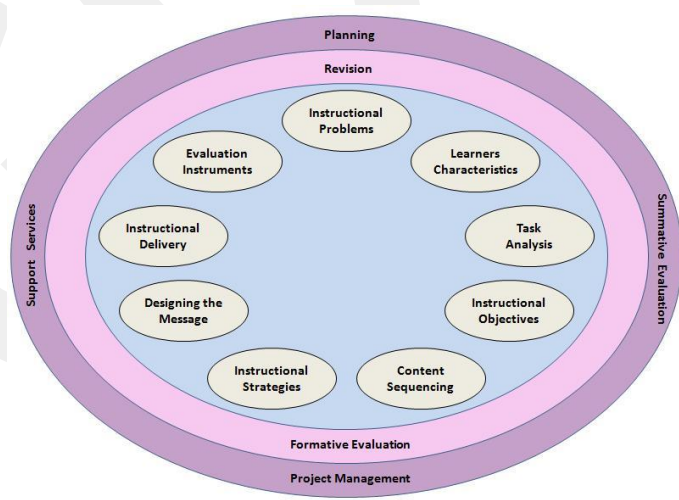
Planning

Revision

Support Services

Summative Evaluation

Instructional Problems

Learners Characteristics

Task Analysis

Instructional Objectives

Content Sequencing

Instructional Strategies

Designing the Message

Instructional Delivery

Evaluation Instruments

Formative Evaluation

Project Management